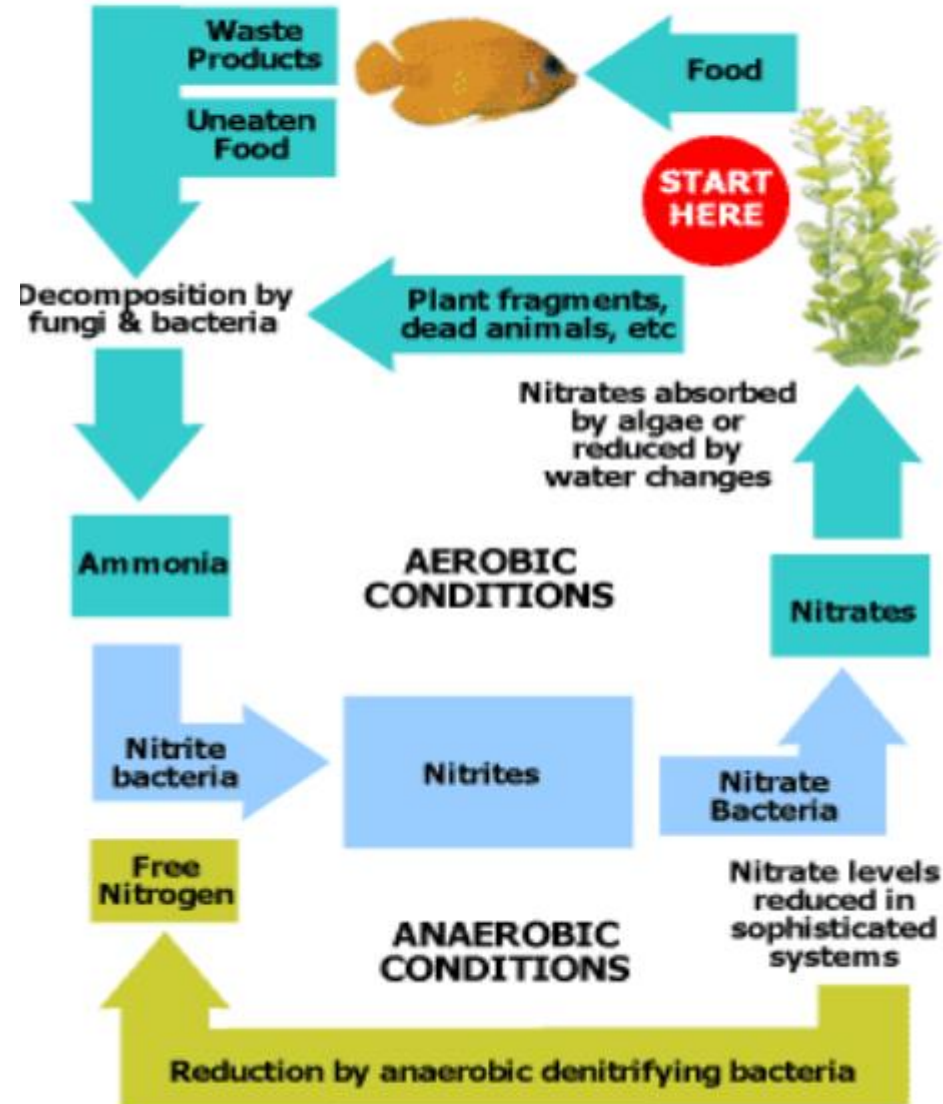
Waste Products

Uneaten Food

Food

START HERE

Decomposition by fungi & bacteria

Plant fragments, dead animals, etc

Nitrates absorbed by algae or reduced by water changes

Ammonia

AEROBIC CONDITIONS

Nitrates

Nitrite bacteria

Nitrites

Nitrate Bacteria

Free Nitrogen

Nitrate levels reduced in sophisticated systems

ANAEROBIC CONDITIONS

Reduction by anaerobic denitrifying bacteria